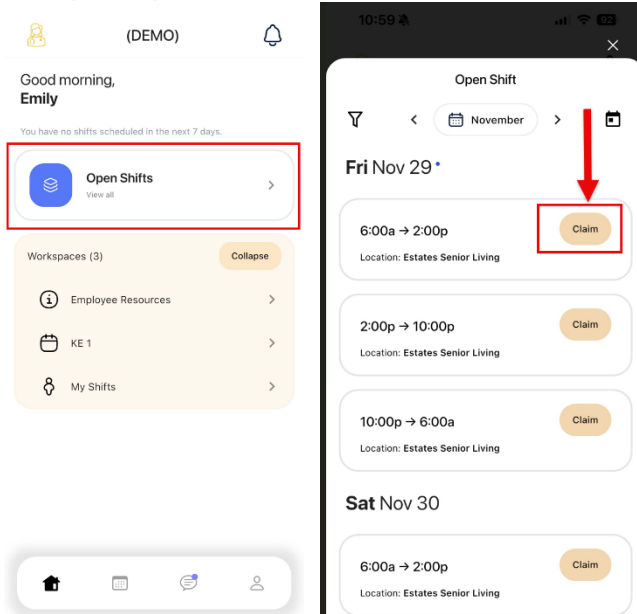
(DEMO)

Good morning,
Emily

You have no shifts scheduled in the next 7 days.

Open Shifts
View all

Workspaces (3)
Collapse

Employee Resources

KE 1

My Shifts

10:59

Open Shift

November

Fri Nov 29

6:00a → 2:00p
Location: Estates Senior Living
Claim

2:00p → 10:00p
Location: Estates Senior Living
Claim

10:00p → 6:00a
Location: Estates Senior Living
Claim

Sat Nov 30

6:00a → 2:00p
Location: Estates Senior Living
Claim